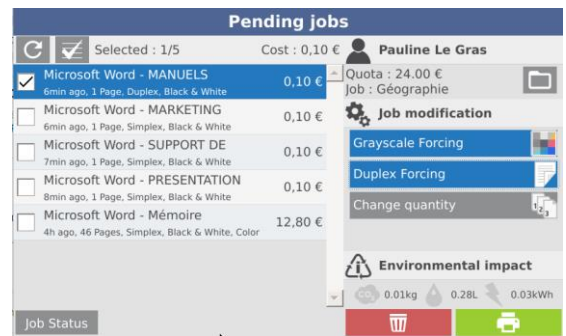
Pending jobs

Selected : 1/5

Cost : 0,10 €

Pauline Le Gras

Microsoft Word - MANUELS
6min ago, 1 Page, Duplex, Black & White
0,10 €

Microsoft Word - MARKETING
6min ago, 1 Page, Simplex, Black & White
0,10 €

Microsoft Word - SUPPORT DE
7min ago, 1 Page, Simplex, Black & White
0,10 €

Microsoft Word - PRESENTATION
8min ago, 1 Page, Simplex, Black & White
0,10 €

Microsoft Word - Mémoire
4h ago, 46 Pages, Simplex, Black & White, Color
12,80 €

Quota : 24.00 €
Job : Géographie

Job modification

Grayscale Forcing

Duplex Forcing

Change quantity

Environmental impact

0.01kg 0.28L 0.03kWh

Job Status